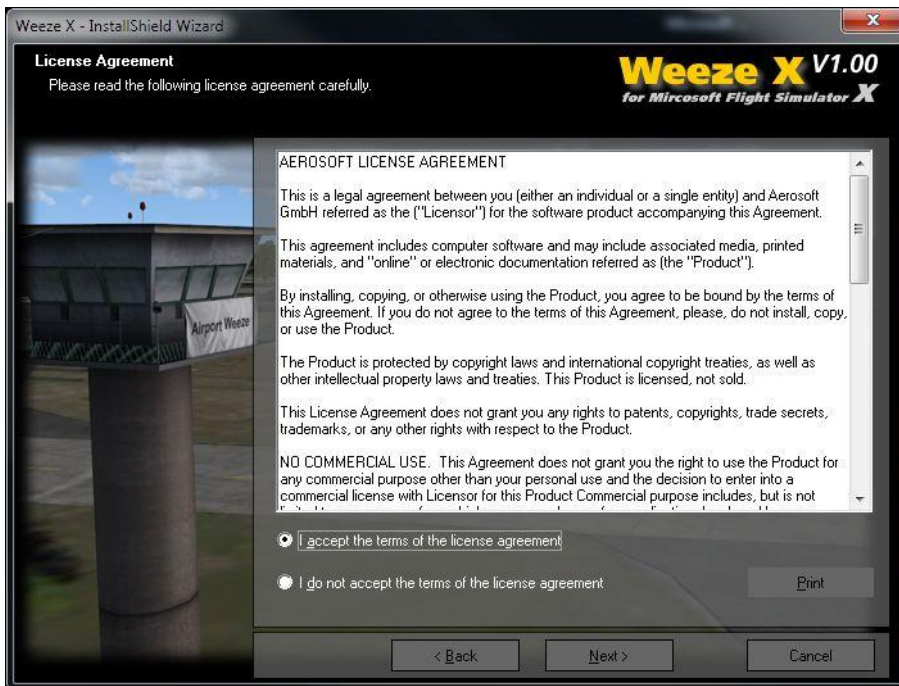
Weeze X - InstallShield Wizard

License Agreement
Please read the following license agreement carefully.

Weeze X V1.00
for Mircosoft Flight Simulator X

Airport Weeze

AEROSOFT LICENSE AGREEMENT

This is a legal agreement between you (either an individual or a single entity) and Aerosoft GmbH referred as the ("Licensor") for the software product accompanying this Agreement.

This agreement includes computer software and may include associated media, printed materials, and "online" or electronic documentation referred as (the "Product").

By installing, copying, or otherwise using the Product, you agree to be bound by the terms of this Agreement. If you do not agree to the terms of this Agreement, please, do not install, copy, or use the Product.

The Product is protected by copyright laws and international copyright treaties, as well as other intellectual property laws and treaties. This Product is licensed, not sold.

This License Agreement does not grant you any rights to patents, copyrights, trade secrets, trademarks, or any other rights with respect to the Product.

NO COMMERCIAL USE. This Agreement does not grant you the right to use the Product for any commercial purpose other than your personal use and the decision to enter into a commercial license with Licensor for this Product Commercial purpose includes, but is not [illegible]

I accept the terms of the license agreement

I do not accept the terms of the license agreement

Print

< Back

Next >

Cancel